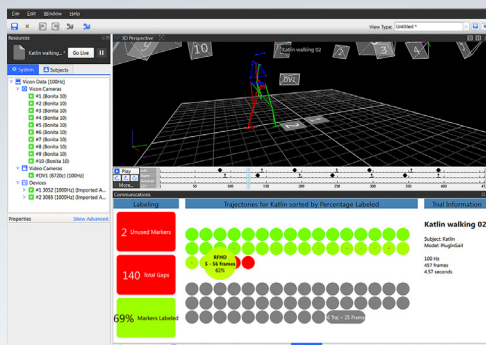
File Edit Window Help

View Type: Untitled

Resources

3D Perspective

Katlin walking * Go Live

System Subjects

Vicon Data [100Hz]
Vicon Cameras
#1 (Bonita 10)
#2 (Bonita 10)
#3 (Bonita 10)
#4 (Bonita 10)
#5 (Bonita 10)
#6 (Bonita 10)
#7 (Bonita 10)
#8 (Bonita 10)
#9 (Bonita 10)
#10 (Bonita 10)
Video Cameras
#1V1 (B720c) [100Hz]
Devices
#1 3052 [1000Hz] (Imported A...
#2 3065 [1000Hz] (Imported A...

Properties Show Advanced

Katlin walking 02

10

3

4

5

Play

More...

Communications

Labeling

2 Unused Markers

140 Total Gaps

69% Markers Labeled

Trajectories for Katlin sorted by Percentage Labeled

RFHD
5 - 56 frames
62%

4 Traj. < 25 Frames

Trial Information

Katlin walking 02

Subject: Katlin
Model: PlugInGait

100 Hz
457 frames
4.57 seconds